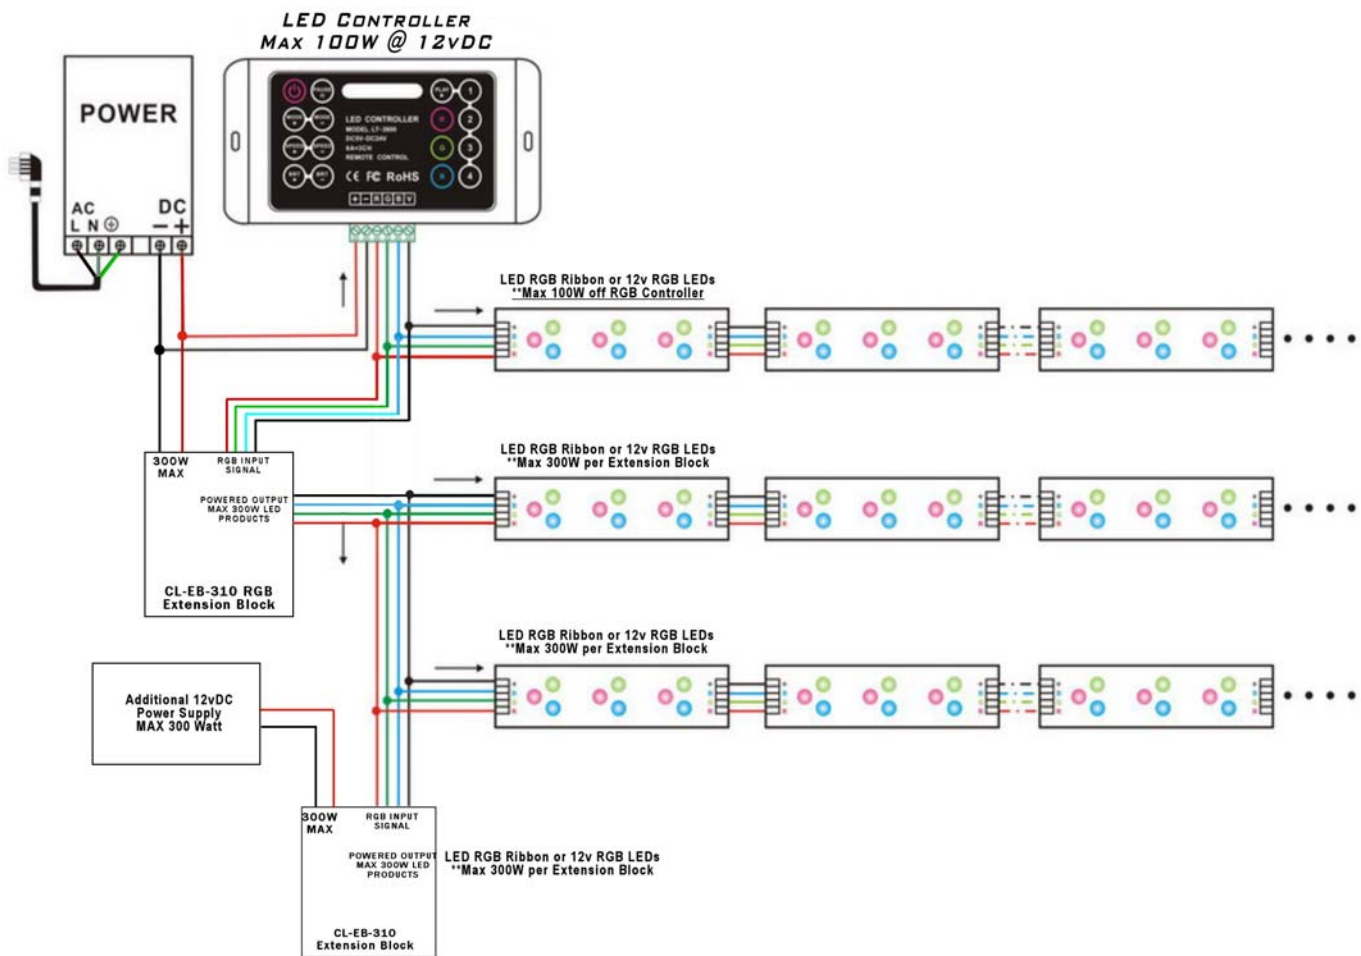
LED CONTROLLER
MAX 100W @ 12vDC

POWER

AC
L N ⊕

DC
− +

LED CONTROLLER
MODEL: LT-3600
DC5V-DC24V
6A×3CH
REMOTE CONTROL

CE FC RoHS

1
2
3
4

LED RGB Ribbon or 12v RGB LEDs
**Max 100W off RGB Controller

300W MAX

RGB INPUT SIGNAL

POWERED OUTPUT MAX 300W LED PRODUCTS

CL-EB-310 RGB Extension Block

LED RGB Ribbon or 12v RGB LEDs
**Max 300W per Extension Block

LED RGB Ribbon or 12v RGB LEDs
**Max 300W per Extension Block

Additional 12vDC Power Supply MAX 300 Watt

300W MAX

RGB INPUT SIGNAL

POWERED OUTPUT MAX 300W LED PRODUCTS

LED RGB Ribbon or 12v RGB LEDs
**Max 300W per Extension Block

CL-EB-310 Extension Block